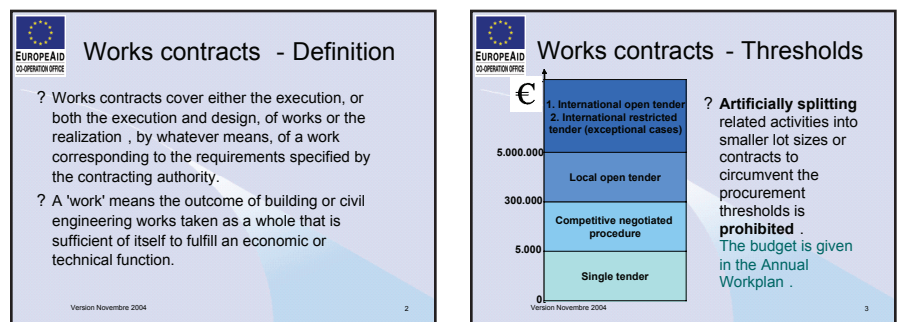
EUROPEAID
CO-OPERATION OFFICE

Works contracts - Definition

? Works contracts cover either the execution, or both the execution and design, of works or the realization , by whatever means, of a work corresponding to the requirements specified by the contracting authority.

? A 'work' means the outcome of building or civil engineering works taken as a whole that is sufficient of itself to fulfill an economic or technical function.

Version Novembre 2004

2

EUROPEAID
CO-OPERATION OFFICE

Works contracts - Thresholds

€

1. International open tender
2. International restricted tender (exceptional cases)

5.000.000

Local open tender

300.000

Competitive negotiated procedure

5.000

Single tender

0

? **Artificially splitting** related activities into smaller lot sizes or contracts to circumvent the procurement thresholds is **prohibited** .

The budget is given in the Annual Workplan .

Version Novembre 2004

3